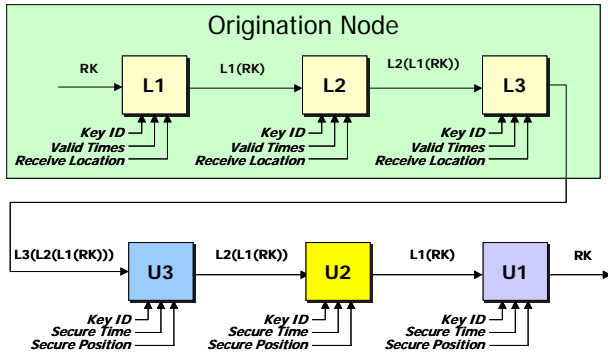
Origination Node

RK

L1

L1(RK)

L2

L2(L1(RK))

L3

Key ID
Valid Times
Receive Location

Key ID
Valid Times
Receive Location

Key ID
Valid Times
Receive Location

L3(L2(L1(RK)))

U3

L2(L1(RK))

U2

L1(RK)

U1

RK

Key ID
Secure Time
Secure Position

Key ID
Secure Time
Secure Position

Key ID
Secure Time
Secure Position